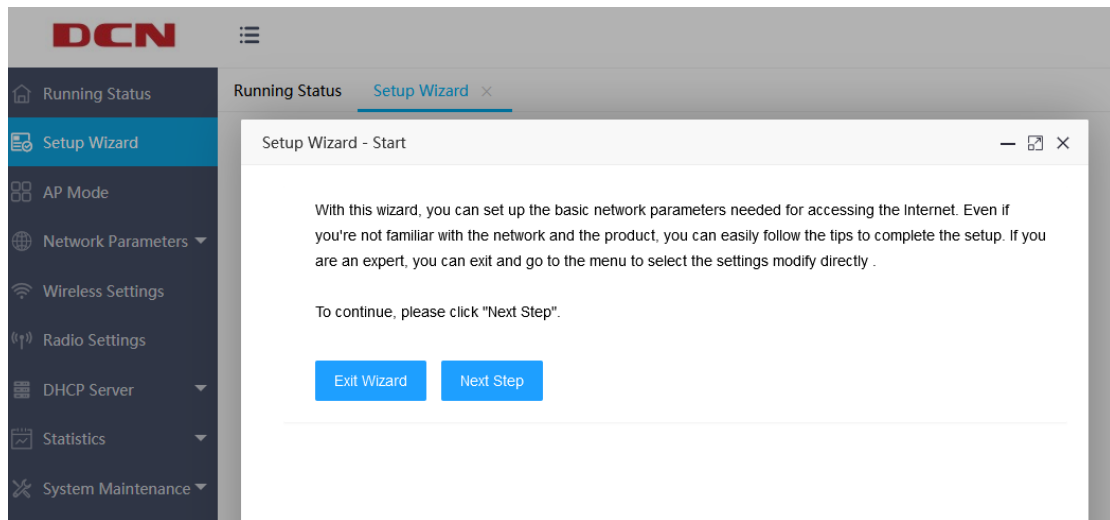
DCN

Running Status
Setup Wizard
AP Mode
Network Parameters
Wireless Settings
Radio Settings
DHCP Server
Statistics
System Maintenance

Running Status   Setup Wizard ×

Setup Wizard - Start

With this wizard, you can set up the basic network parameters needed for accessing the Internet. Even if you're not familiar with the network and the product, you can easily follow the tips to complete the setup. If you are an expert, you can exit and go to the menu to select the settings modify directly .

To continue, please click "Next Step".

Exit Wizard   Next Step